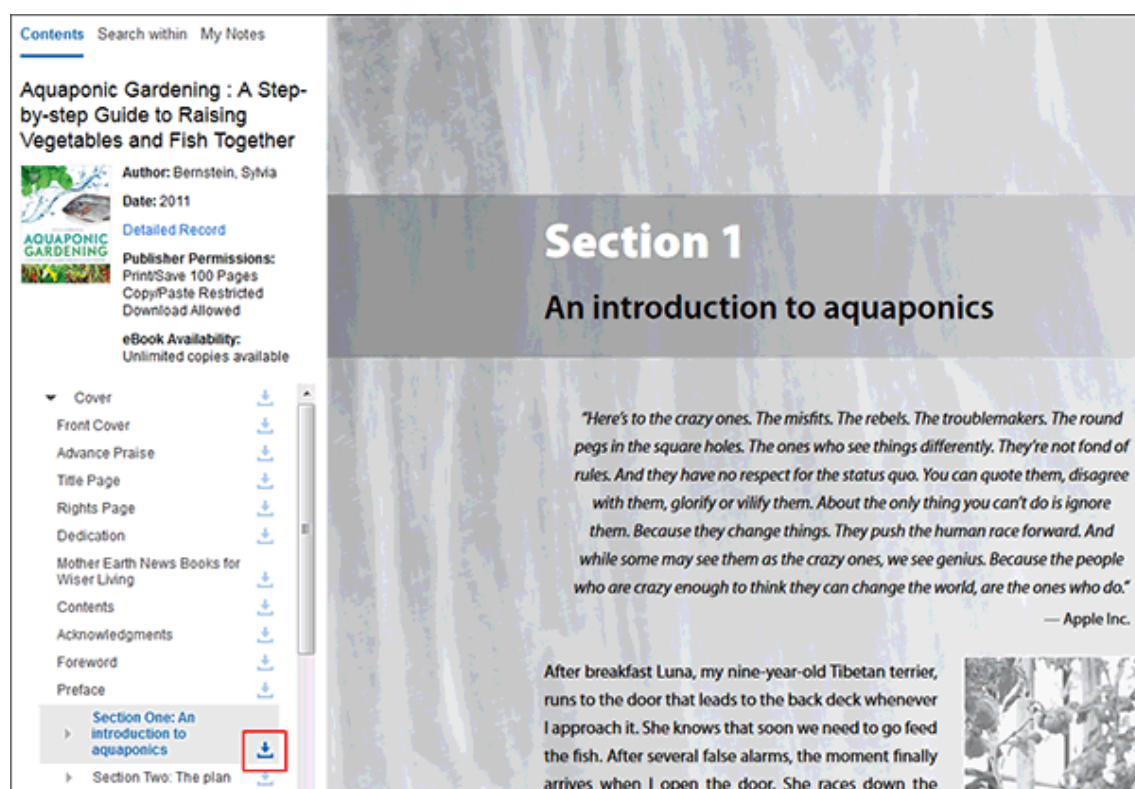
Contents Search within My Notes

Aquaponic Gardening : A Step-by-step Guide to Raising Vegetables and Fish Together

AQUAPONIC GARDENING

Author: Bernstein, Sylvia

Date: 2011

Detailed Record

Publisher Permissions:
Print/Save 100 Pages
Copy/Paste Restricted
Download Allowed

eBook Availability:
Unlimited copies available

Cover
Front Cover
Advance Praise
Title Page
Rights Page
Dedication
Mother Earth News Books for Wiser Living
Contents
Acknowledgments
Foreword
Preface
Section One: An introduction to aquaponics
Section Two: The plan

Section 1

An introduction to aquaponics

"Here's to the crazy ones. The misfits. The rebels. The troublemakers. The round pegs in the square holes. The ones who see things differently. They're not fond of rules. And they have no respect for the status quo. You can quote them, disagree with them, glorify or vilify them. About the only thing you can't do is ignore them. Because they change things. They push the human race forward. And while some may see them as the crazy ones, we see genius. Because the people who are crazy enough to think they can change the world, are the ones who do."

— Apple Inc.

After breakfast Luna, my nine-year-old Tibetan terrier, runs to the door that leads to the back deck whenever I approach it. She knows that soon we need to go feed the fish. After several false alarms, the moment finally arrives when I open the door. She races down the